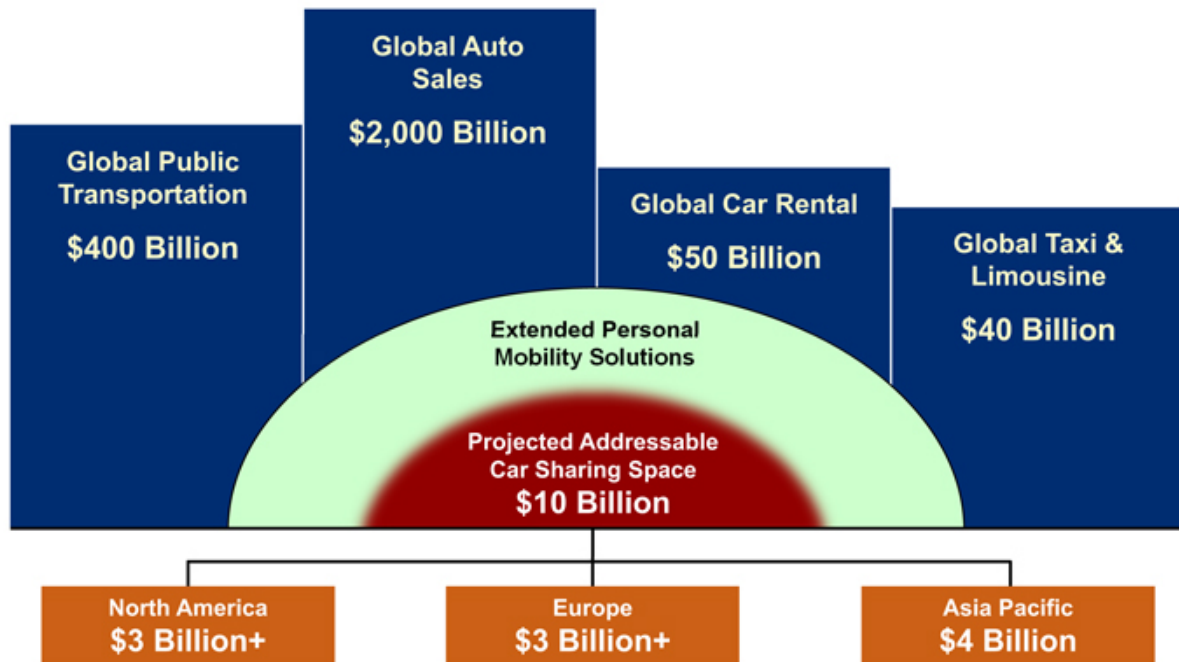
Global Public Transportation
$400 Billion

Global Auto Sales
$2,000 Billion

Global Car Rental
$50 Billion

Global Taxi & Limousine
$40 Billion

Extended Personal Mobility Solutions

Projected Addressable Car Sharing Space
$10 Billion

North America
$3 Billion+

Europe
$3 Billion+

Asia Pacific
$4 Billion